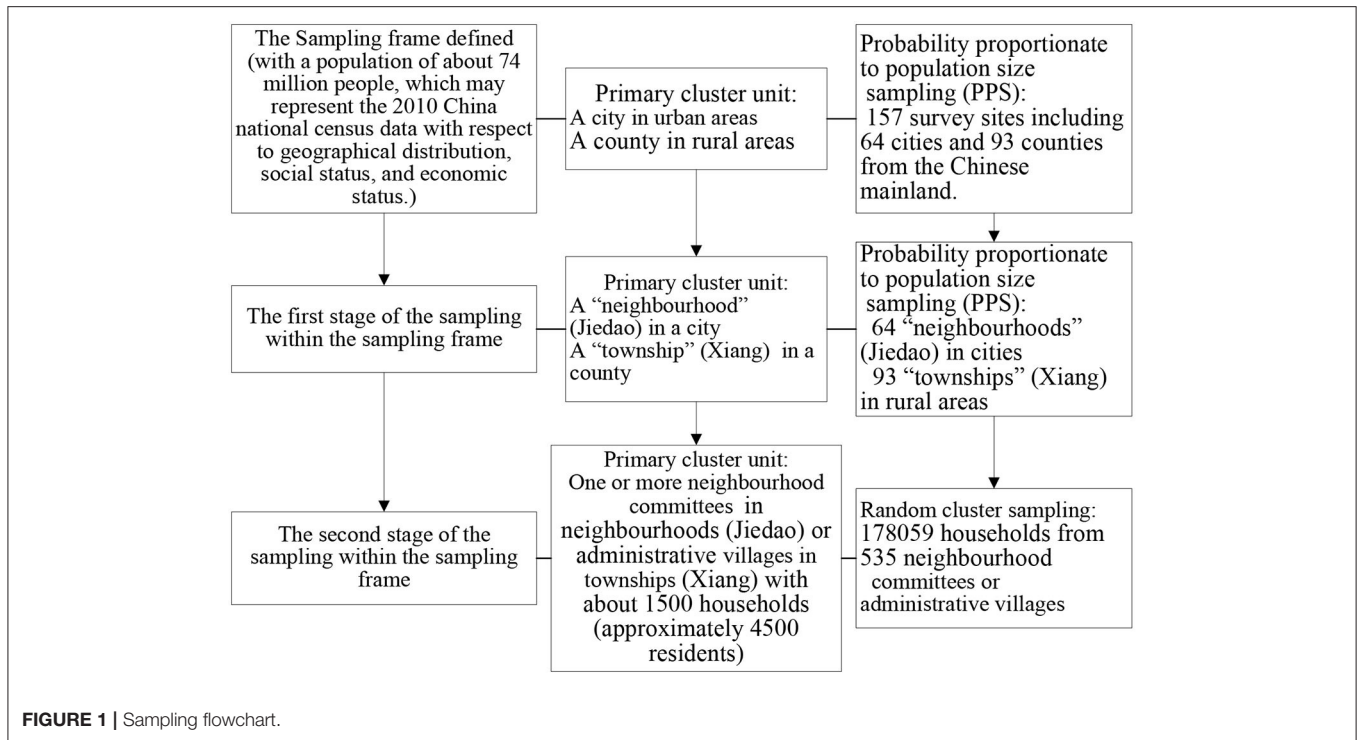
The Sampling frame defined (with a population of about 74 million people, which may represent the 2010 China national census data with respect to geographical distribution, social status, and economic status.)

Primary cluster unit:
A city in urban areas
A county in rural areas

Probability proportionate to population size sampling (PPS):
157 survey sites including 64 cities and 93 counties from the Chinese mainland.

The first stage of the sampling within the sampling frame

Primary cluster unit:
A "neighbourhood" (Jiedao) in a city
A "township" (Xiang) in a county

Probability proportionate to population size sampling (PPS):
64 "neighbourhoods" (Jiedao) in cities
93 "townships" (Xiang) in rural areas

The second stage of the sampling within the sampling frame

Primary cluster unit:
One or more neighbourhood committees in neighbourhoods (Jiedao) or administrative villages in townships (Xiang) with about 1500 households (approximately 4500 residents)

Random cluster sampling:
178059 households from 535 neighbourhood committees or administrative villages

FIGURE 1 | Sampling flowchart.